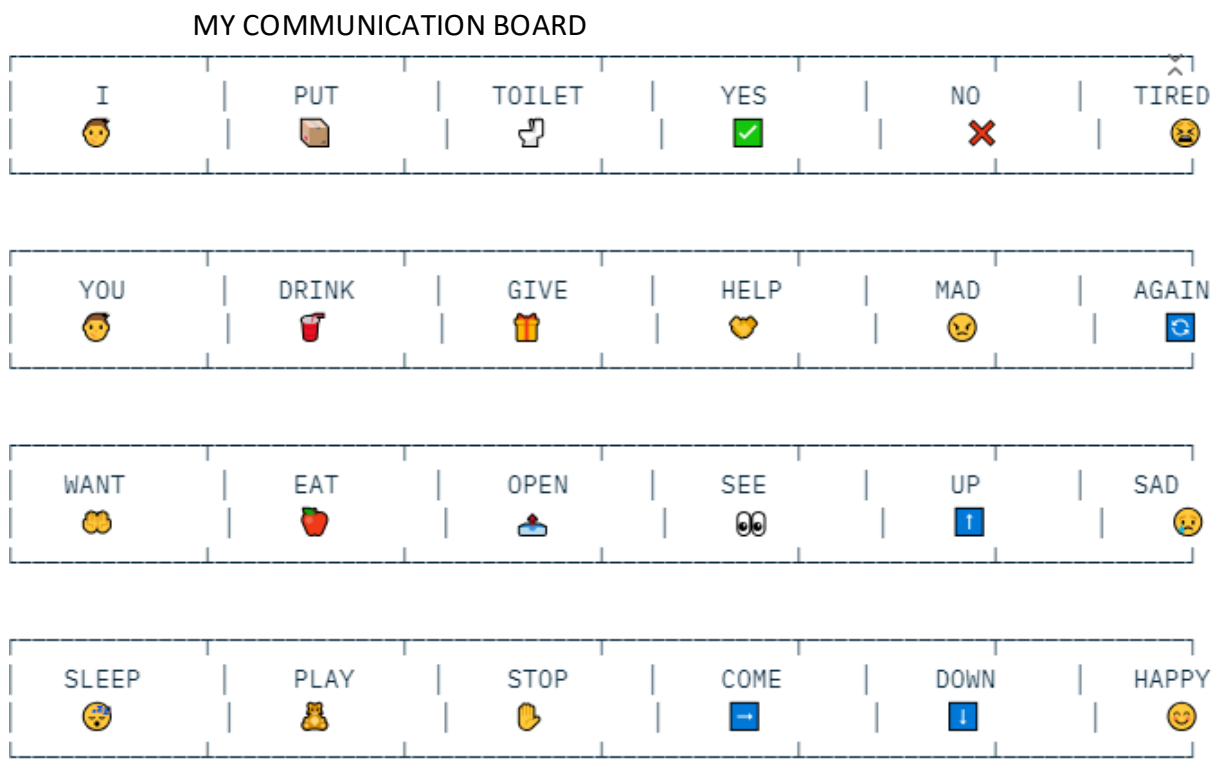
MY COMMUNICATION BOARD

| I | PUT | TOILET | YES | NO | TIRED |
|---|---|---|---|---|---|

| YOU | DRINK | GIVE | HELP | MAD | AGAIN |
|---|---|---|---|---|---|

| WANT | EAT | OPEN | SEE | UP | SAD |
|---|---|---|---|---|---|

| SLEEP | PLAY | STOP | COME | DOWN | HAPPY |
|---|---|---|---|---|---|